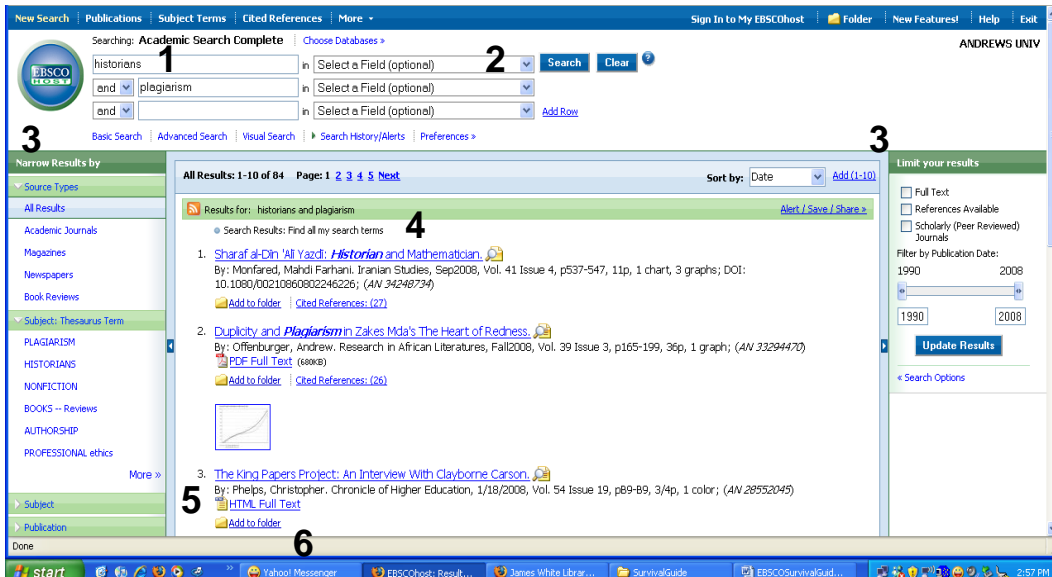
New Search | Publications | Subject Terms | Cited References | More ▾

Sign In to My EBSCOhost | Folder | New Features! | Help | Exit

EBSCO HOST

Searching: Academic Search Complete | Choose Databases »

ANDREWS UNIV

1

historians in Select a Field (optional)

2

Search Clear ?

and plagiarism in Select a Field (optional)

and in Select a Field (optional) Add Row

Basic Search | Advanced Search | Visual Search | ▸ Search History/Alerts | Preferences »

3

3

Narrow Results by

Source Types

All Results

Academic Journals

Magazines

Newspapers

Book Reviews

Subject: Thesaurus Term

PLAGIARISM

HISTORIANS

NONFICTION

BOOKS -- Reviews

AUTHORSHIP

PROFESSIONAL ethics

More »

Subject

Publication

All Results: 1-10 of 84 Page: 1 2 3 4 5 Next

Sort by: Date Add (1-10)

Results for: historians and plagiarism

Alert / Save / Share »

4

Search Results: Find all my search terms

1. Sharaf al-Din 'Ali Yazdi: Historian and Mathematician.

By: Monfared, Mahdi Farhani. Iranian Studies, Sep2008, Vol. 41 Issue 4, p537-547, 11p, 1 chart, 3 graphs; DOI: 10.1080/00210860802246226; (AN 34248734)

Add to folder | Cited References: (27)

2. Duplicity and Plagiarism in Zakes Mda's The Heart of Redness.

By: Offenburger, Andrew. Research in African Literatures, Fall2008, Vol. 39 Issue 3, p165-199, 36p, 1 graph; (AN 33294470)

PDF Full Text (680KB)

Add to folder | Cited References: (26)

3. The King Papers Project: An Interview With Clayborne Carson.

By: Phelps, Christopher. Chronicle of Higher Education, 1/18/2008, Vol. 54 Issue 19, pB9-B9, 3/4p, 1 color; (AN 28552045)

5

HTML Full Text

Add to folder

Limit your results

Full Text

References Available

Scholarly (Peer Reviewed) Journals

Filter by Publication Date:

1990 2008

1990 2008

Update Results

« Search Options

Done

6

start | Yahoo! Messenger | EBSCOhost: Result... | James White Librar... | SurvivalGuide | EBSCOSurvivalGuid... | 2:57 PM